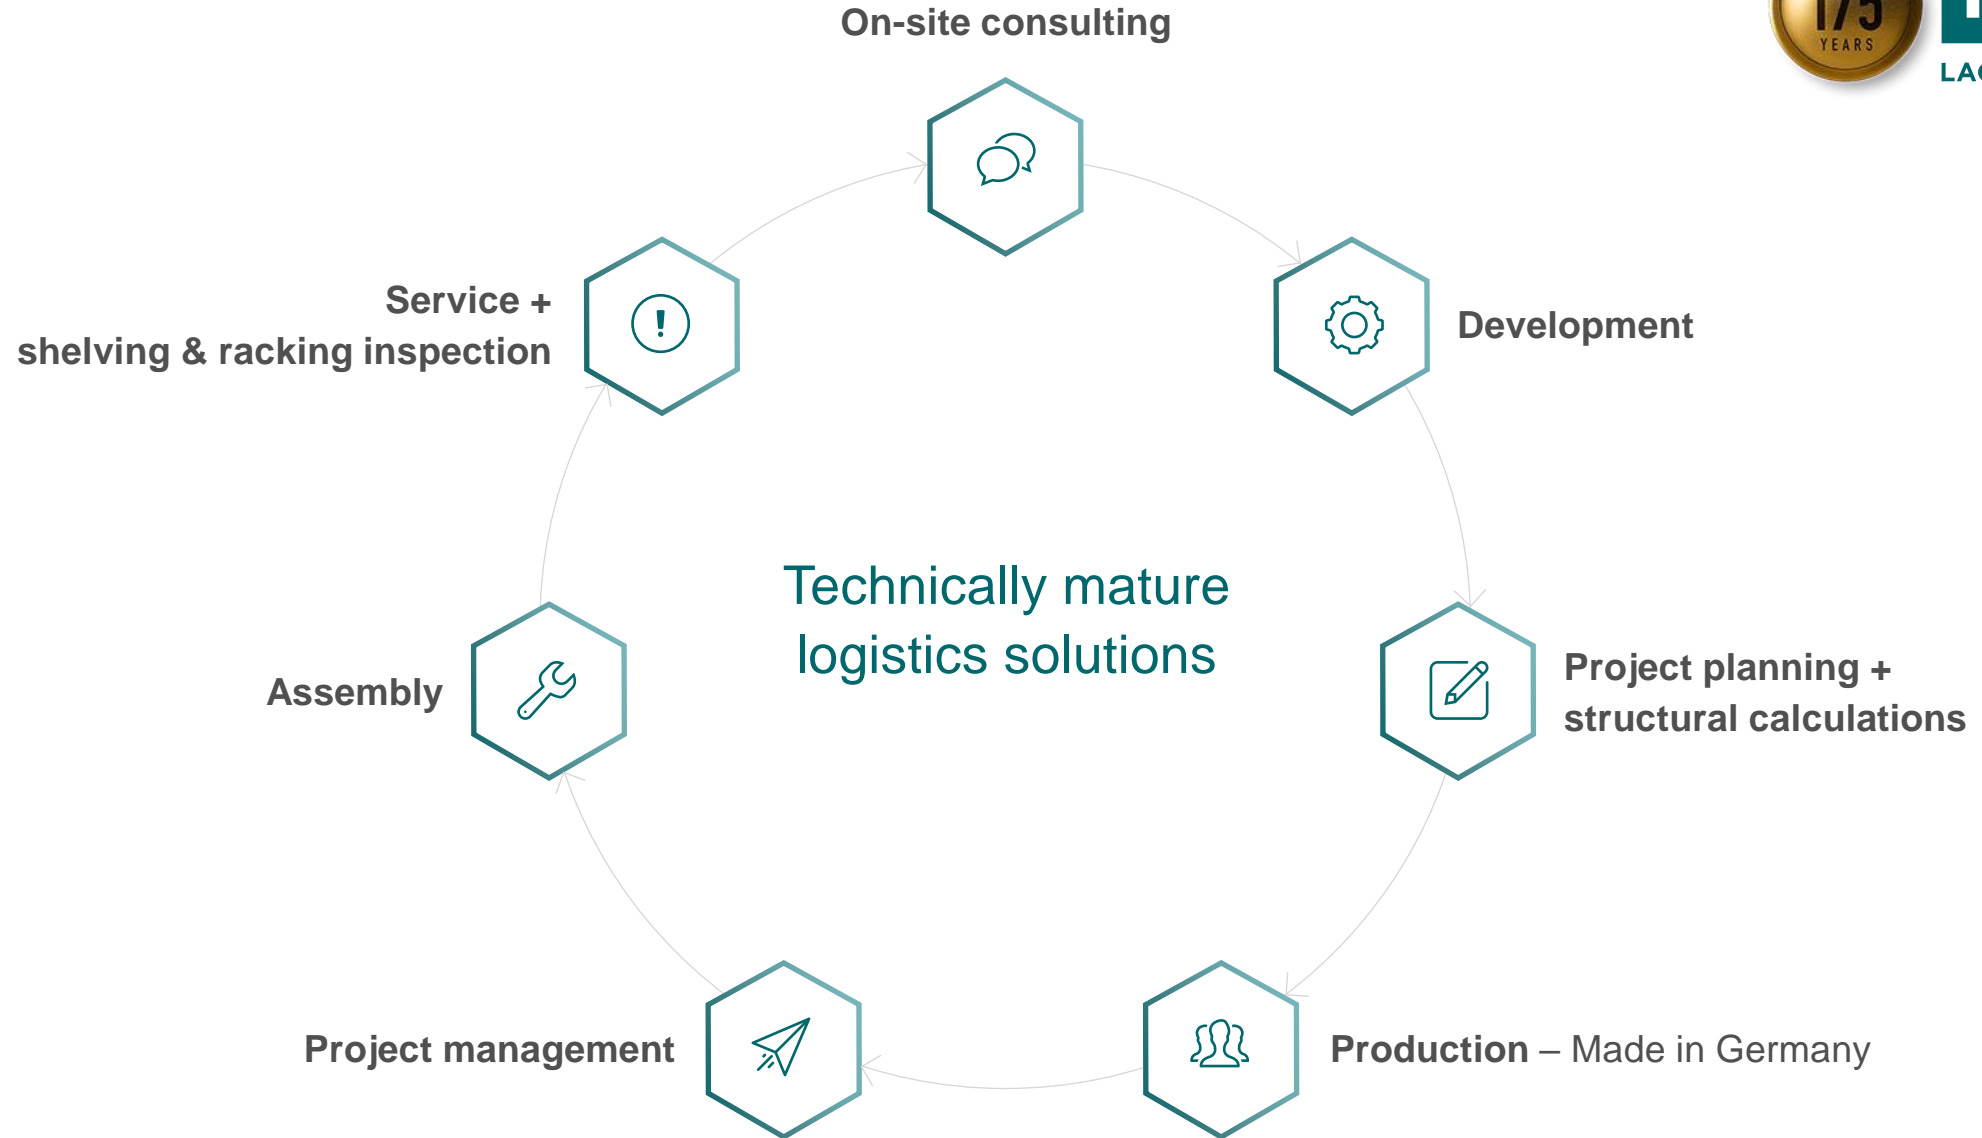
On-site consulting

175 YEARS

LA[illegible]

Service +
shelving & racking inspection

Development

Technically mature
logistics solutions

Assembly

Project planning +
structural calculations

Project management

Production – Made in Germany